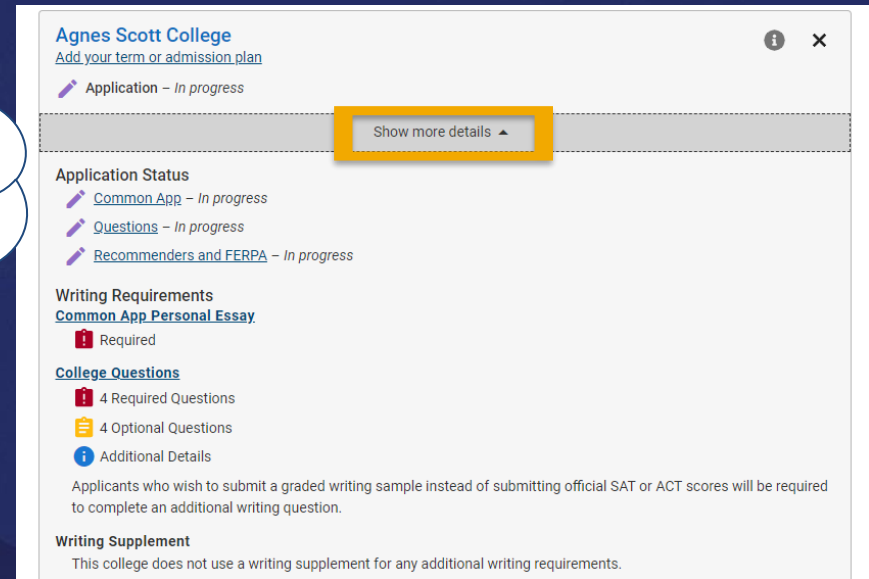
Agnes Scott College
Add your term or admission plan

Application – In progress

Show more details

Application Status
Common App – In progress
Questions – In progress
Recommenders and FERPA – In progress

Writing Requirements
Common App Personal Essay
Required

College Questions
4 Required Questions
4 Optional Questions
Additional Details
Applicants who wish to submit a graded writing sample instead of submitting official SAT or ACT scores will be required to complete an additional writing question.

Writing Supplement
This college does not use a writing supplement for any additional writing requirements.